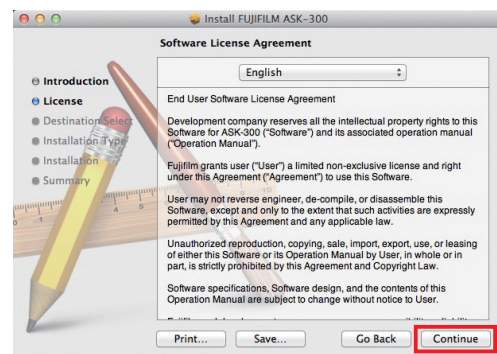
Install FUJIFILM ASK-300

Software License Agreement

Introduction
License
Destination Select
Installation Type
Installation
Summary

English

End User Software License Agreement

Development company reserves all the intellectual property rights to this Software for ASK-300 ("Software") and its associated operation manual ("Operation Manual").

Fujifilm grants user ("User") a limited non-exclusive license and right under this Agreement ("Agreement") to use this Software.

User may not reverse engineer, de-compile, or disassemble this Software, except and only to the extent that such activities are expressly permitted by this Agreement and any applicable law.

Unauthorized reproduction, copying, sale, import, export, use, or leasing of either this Software or its Operation Manual by User, in whole or in part, is strictly prohibited by this Agreement and Copyright Law.

Software specifications, Software design, and the contents of this Operation Manual are subject to change without notice to User.

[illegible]

Print...
Save...
Go Back
Continue